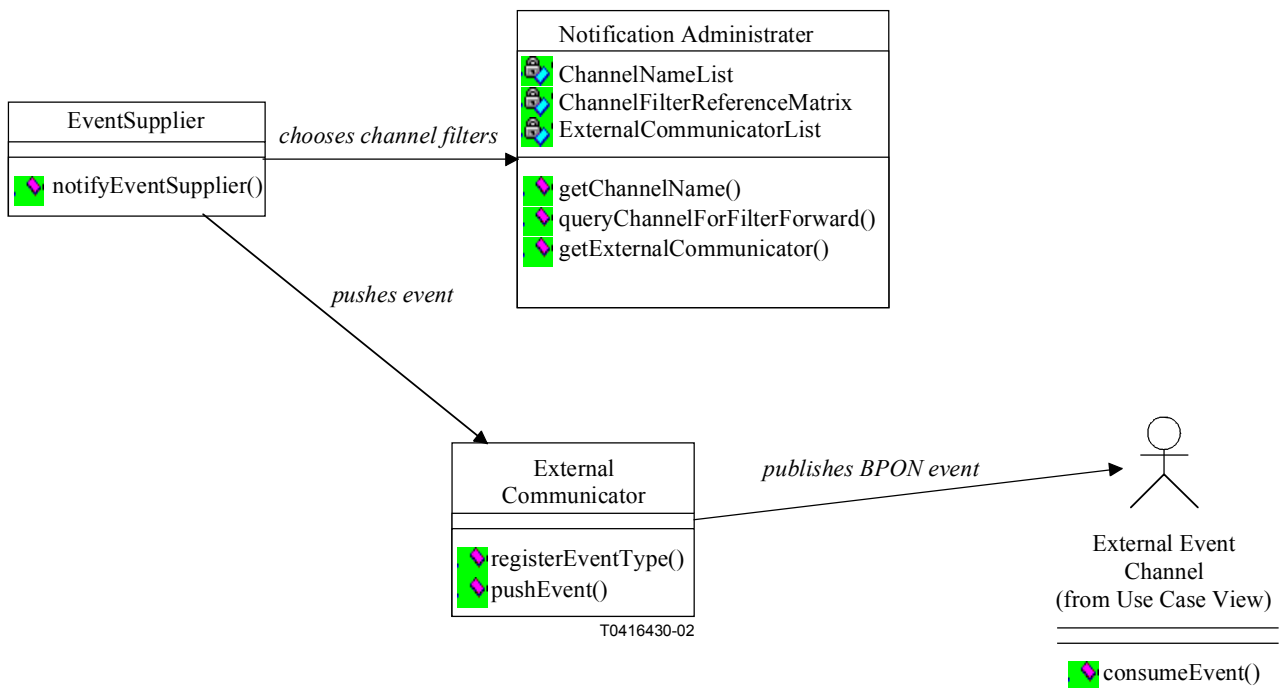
Notification Administrater

ChannelNameList
ChannelFilterReferenceMatrix
ExternalCommunicatorList

getChannelName()
queryChannelForFilterForward()
getExternalCommunicator()

EventSupplier

notifyEventSupplier()

chooses channel filters

pushes event

External Communicator

registerEventType()
pushEvent()

publishes BPON event

External Event Channel (from Use Case View)

consumeEvent()

T0416430-02